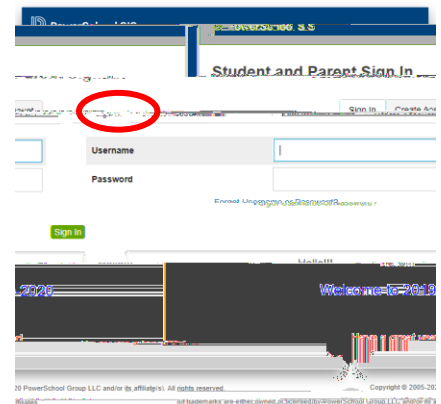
PowerSchool SIS

PowerSchool SIS

Student and Parent Sign In

Sign In

Create Account

Username

Password

Forgot Username or Password?

Sign In

Hello!

2020

Welcome to 2019

20 PowerSchool Group LLC and/or its affiliate(s). All rights reserved.

Copyright © 2005-20

All trademarks are either owned or licensed by PowerSchool Group LLC and/or its affiliates